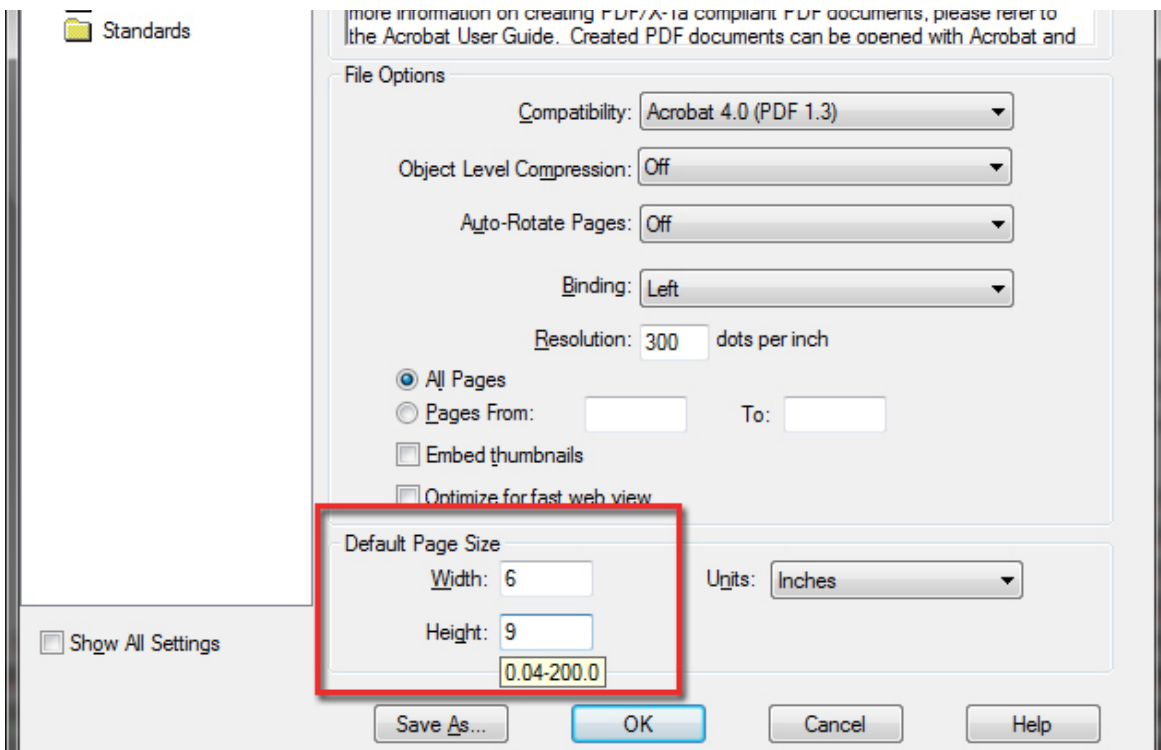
Standards

more information on creating PDF/X-1a compliant PDF documents, please refer to the Acrobat User Guide. Created PDF documents can be opened with Acrobat and

File Options

Compatibility: Acrobat 4.0 (PDF 1.3)

Object Level Compression: Off

Auto-Rotate Pages: Off

Binding: Left

Resolution: 300 dots per inch

All Pages

Pages From: To:

Embed thumbnails

Optimize for fast web view

Default Page Size

Width: 6

Units: Inches

Height: 9

0.04-200.0

Show All Settings

Save As...

OK

Cancel

Help